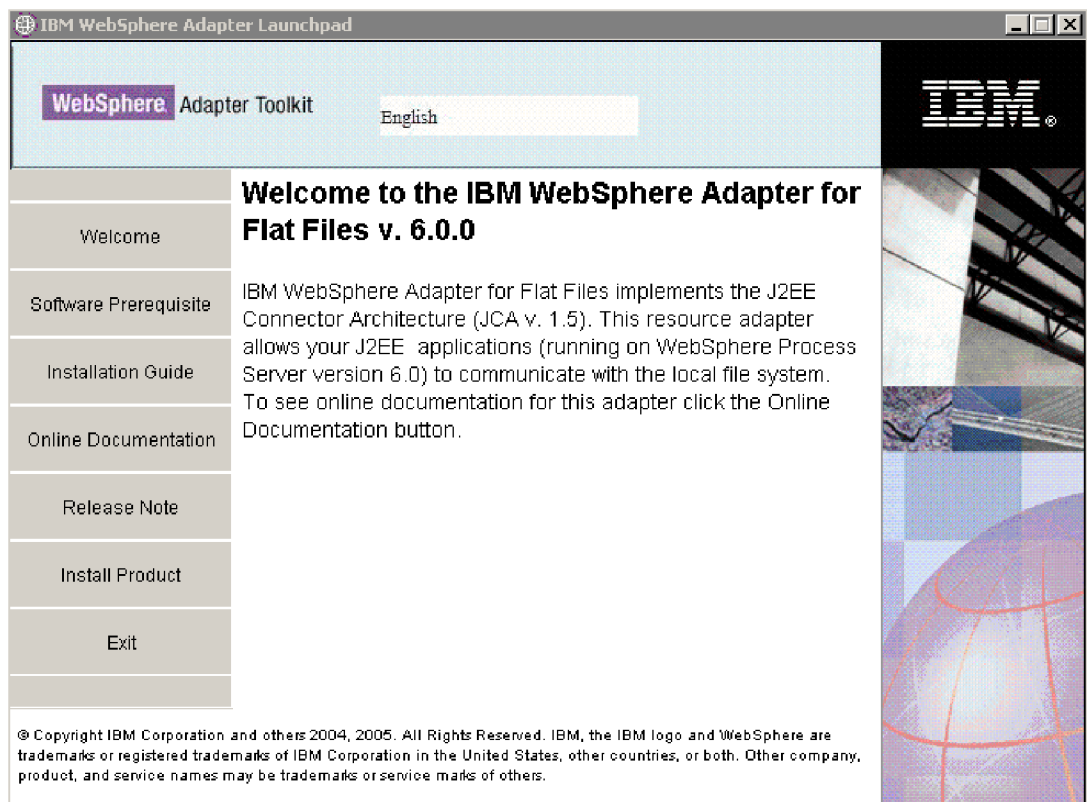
IBM WebSphere Adapter Launchpad

WebSphere. Adapter Toolkit

English

IBM.

Welcome

Software Prerequisite

Installation Guide

Online Documentation

Release Note

Install Product

Exit

Welcome to the IBM WebSphere Adapter for Flat Files v. 6.0.0

IBM WebSphere Adapter for Flat Files implements the J2EE Connector Architecture (JCA v. 1.5). This resource adapter allows your J2EE applications (running on WebSphere Process Server version 6.0) to communicate with the local file system. To see online documentation for this adapter click the Online Documentation button.

© Copyright IBM Corporation and others 2004, 2005. All Rights Reserved. IBM, the IBM logo and WebSphere are trademarks or registered trademarks of IBM Corporation in the United States, other countries, or both. Other company, product, and service names may be trademarks or service marks of others.